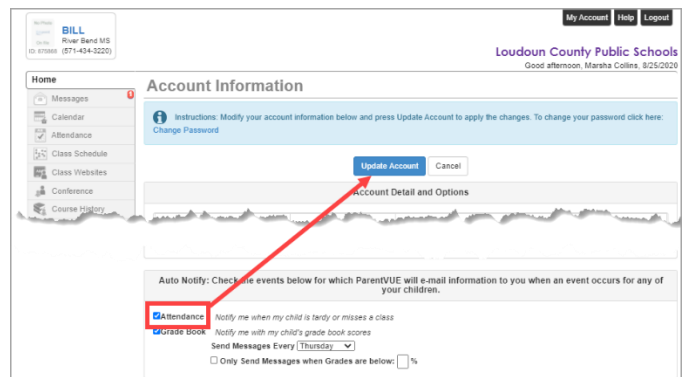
No Photo
On file
BILL
River Bend MS
ID: 870888 (571-434-3220)

My Account Help Logout

Loudoun County Public Schools
Good afternoon, Marsha Collins, 8/25/2020

Home
Messages 1
Calendar
Attendance
Class Schedule
Class Websites
Conference
Course History

Account Information

Instructions: Modify your account information below and press Update Account to apply the changes. To change your password click here: Change Password

Update Account Cancel

Account Detail and Options

Auto Notify: Check the events below for which ParentVUE will e-mail information to you when an event occurs for any of your children.

☑Attendance Notify me when my child is tardy or misses a class
☑Grade Book Notify me with my child's grade book scores
Send Messages Every Thursday
☐ Only Send Messages when Grades are below: %